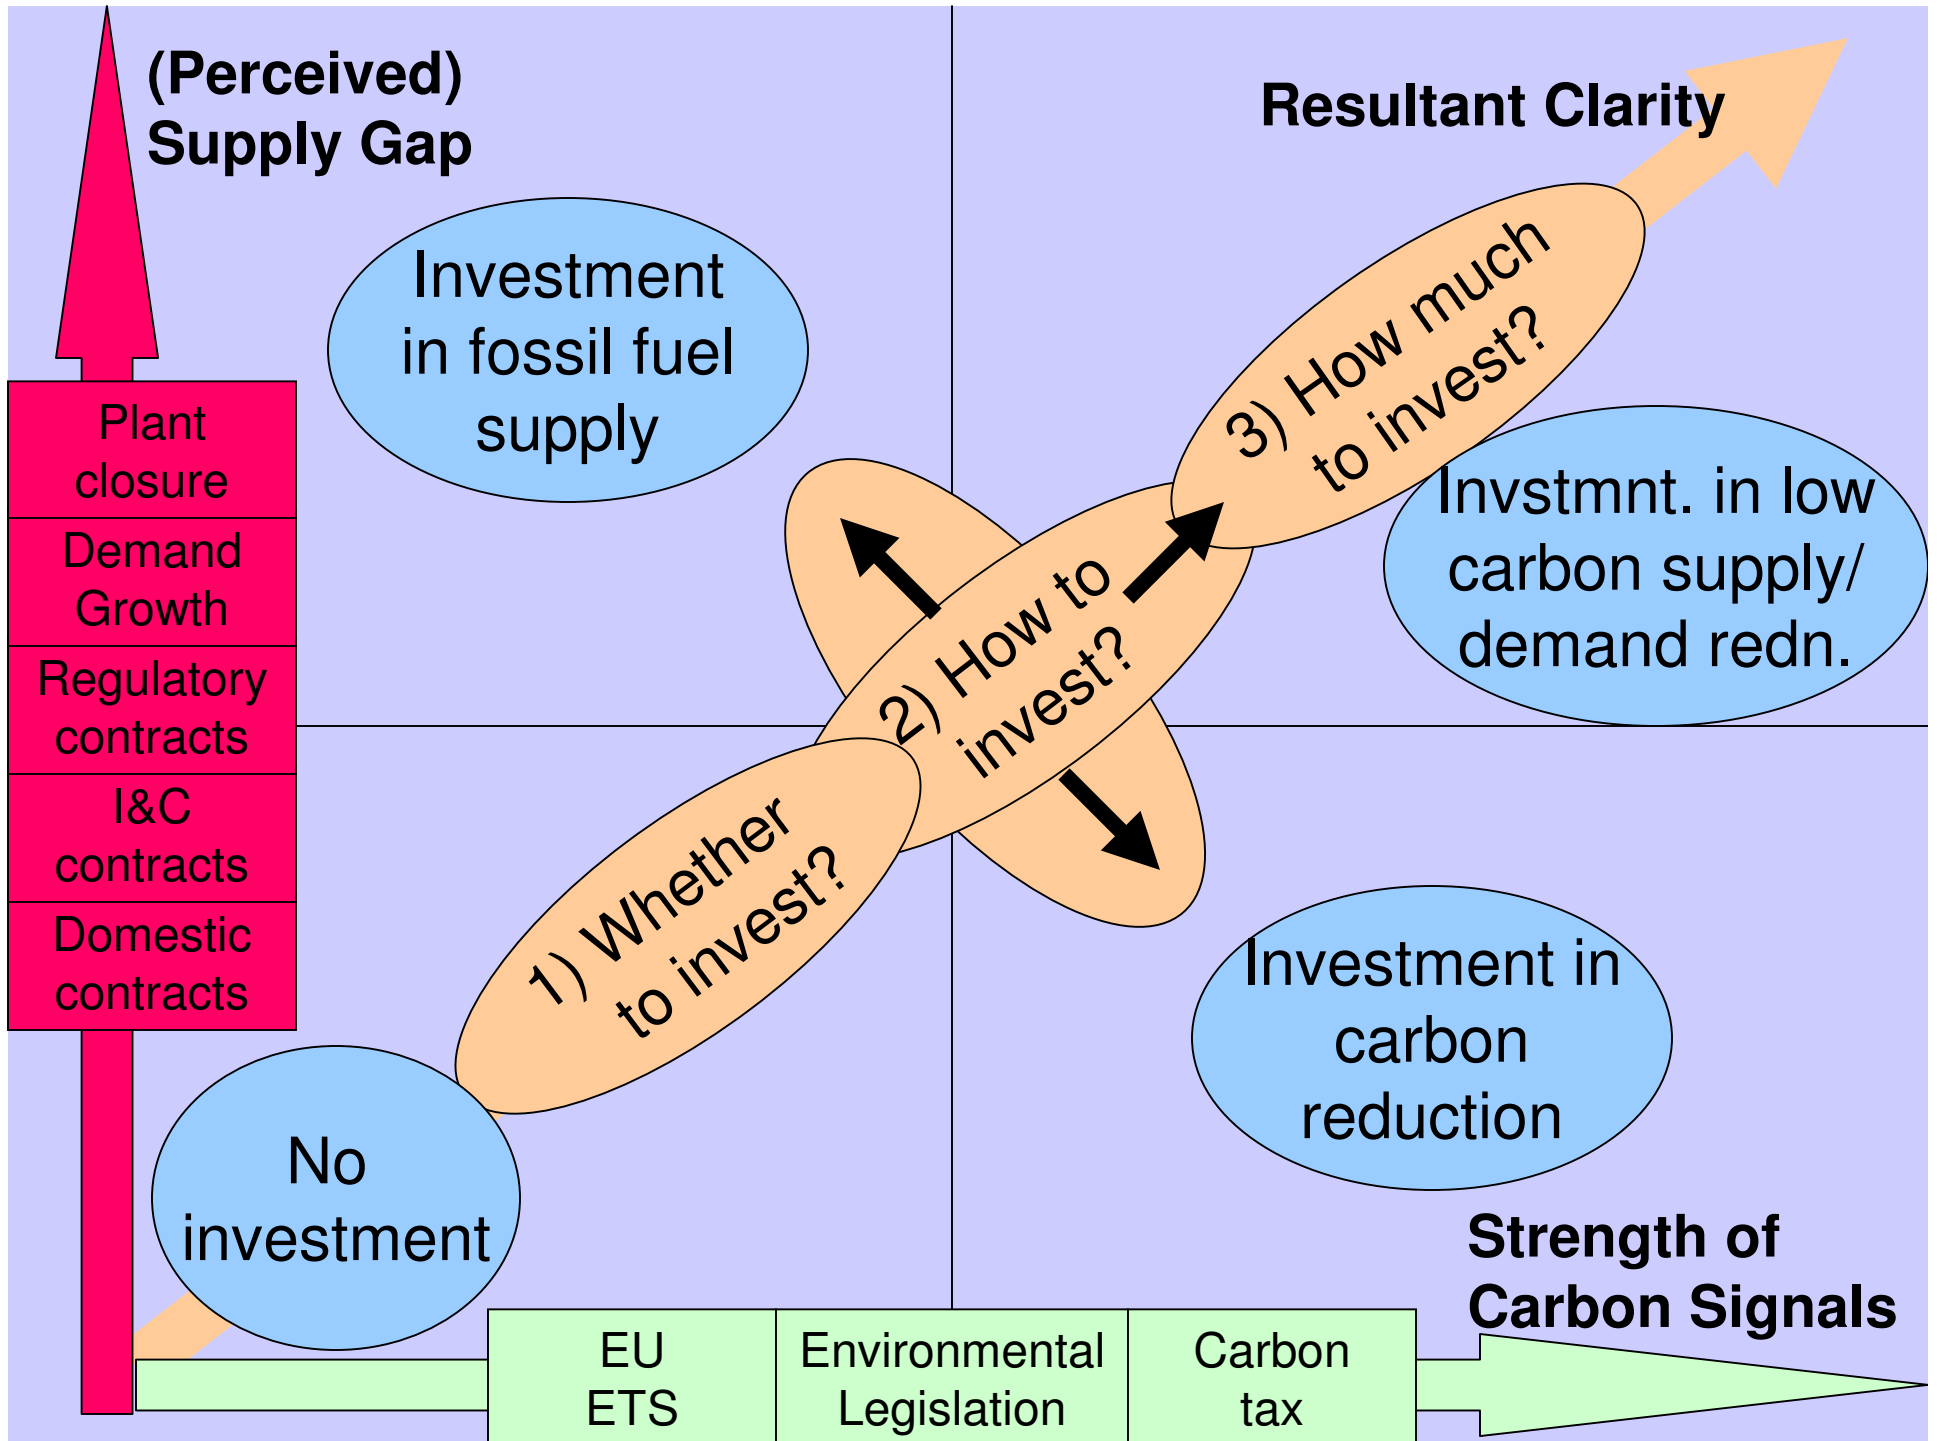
(Perceived) Supply Gap

Resultant Clarity

Investment in fossil fuel supply

3) How much to invest?

Invstmnt. in low carbon supply/ demand redn.

2) How to invest?

Plant closure

Demand Growth

Regulatory contracts

I&C contracts

Domestic contracts

1) Whether to invest?

Investment in carbon reduction

No investment

Strength of Carbon Signals

| EU ETS | Environmental Legislation | Carbon tax |
|---|---|---|